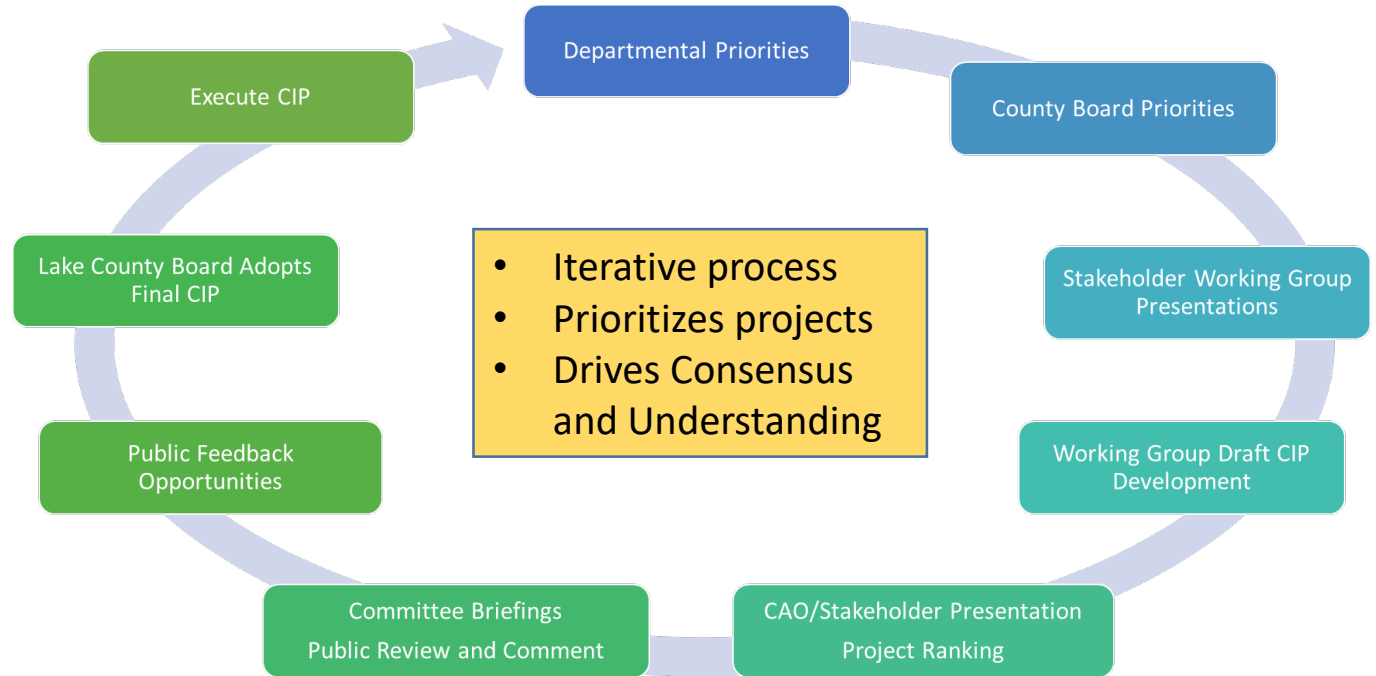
Departmental Priorities

County Board Priorities

Stakeholder Working Group Presentations

Working Group Draft CIP Development

CAO/Stakeholder Presentation
Project Ranking

Committee Briefings
Public Review and Comment

Public Feedback Opportunities

Lake County Board Adopts Final CIP

Execute CIP

- Iterative process
- Prioritizes projects
- Drives Consensus and Understanding